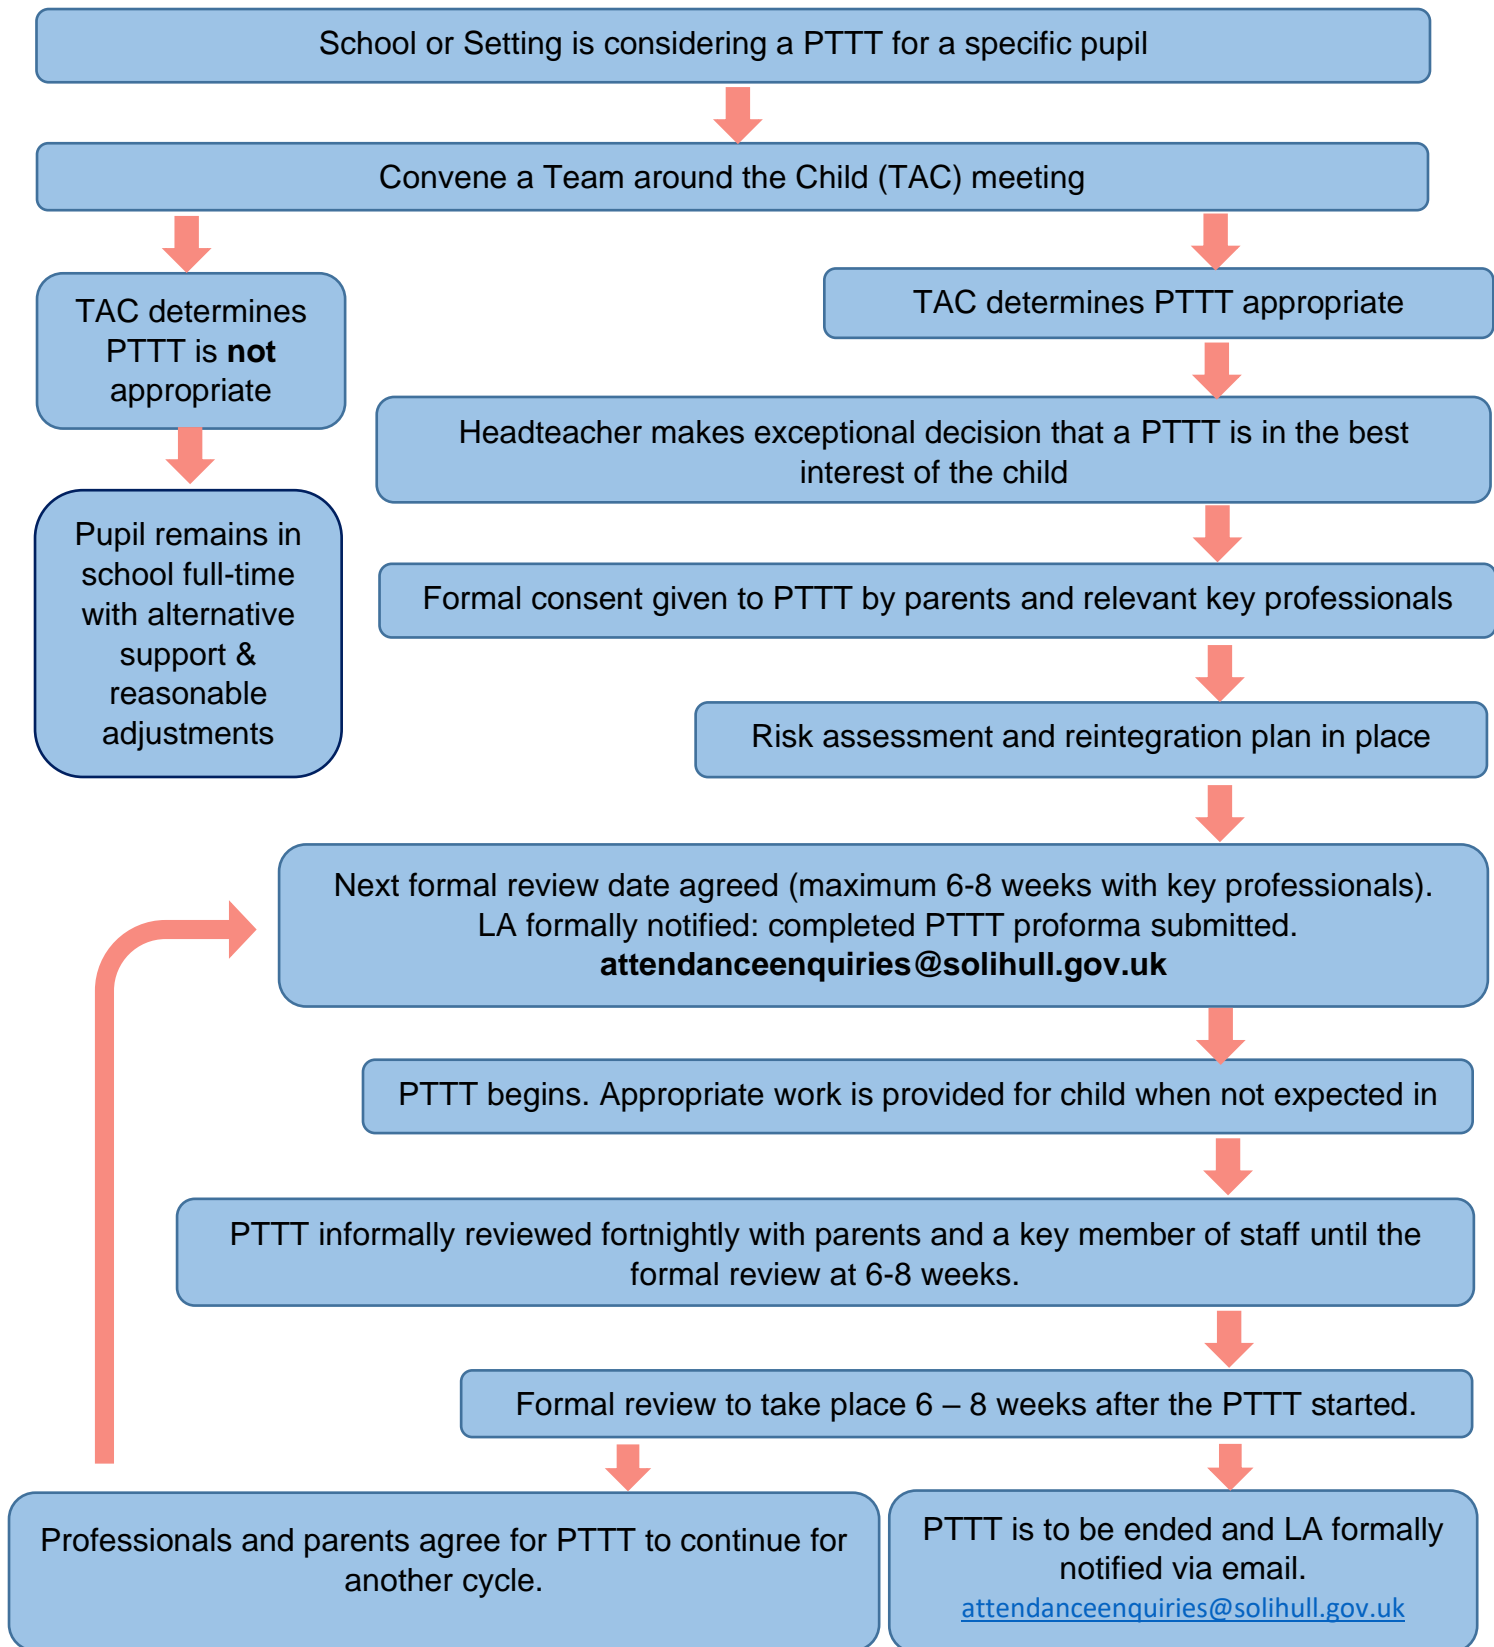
School or Setting is considering a PTTT for a specific pupil

Convene a Team around the Child (TAC) meeting

TAC determines PTTT is **not** appropriate

Pupil remains in school full-time with alternative support & reasonable adjustments

TAC determines PTTT appropriate

Headteacher makes exceptional decision that a PTTT is in the best interest of the child

Formal consent given to PTTT by parents and relevant key professionals

Risk assessment and reintegration plan in place

Next formal review date agreed (maximum 6-8 weeks with key professionals). LA formally notified: completed PTTT proforma submitted. **attendanceenquiries@solihull.gov.uk**

PTTT begins. Appropriate work is provided for child when not expected in

PTTT informally reviewed fortnightly with parents and a key member of staff until the formal review at 6-8 weeks.

Formal review to take place 6 – 8 weeks after the PTTT started.

Professionals and parents agree for PTTT to continue for another cycle.

PTTT is to be ended and LA formally notified via email. attendanceenquiries@solihull.gov.uk